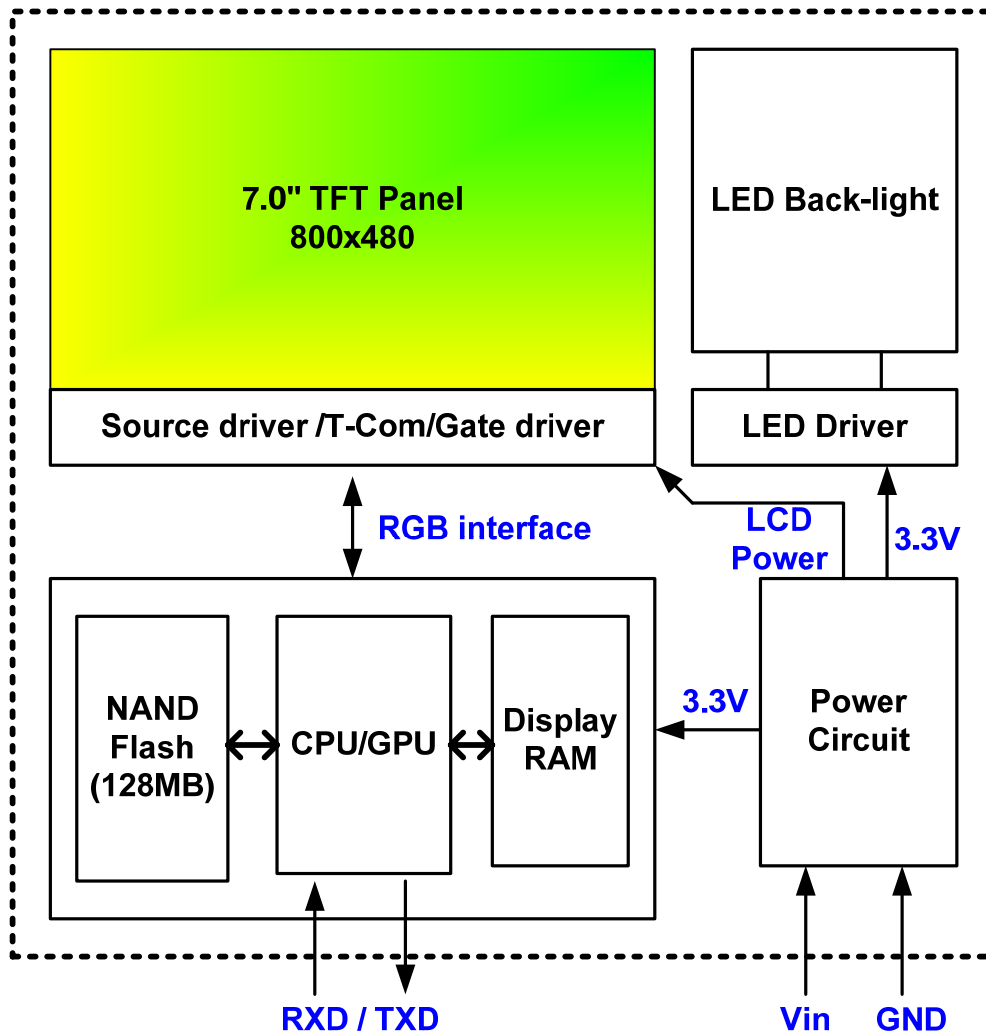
7.0" TFT Panel
800x480

LED Back-light

Source driver /T-Com/Gate driver

LED Driver

RGB interface

LCD Power

3.3V

NAND Flash (128MB)

CPU/GPU

Display RAM

3.3V

Power Circuit

RXD / TXD

Vin

GND